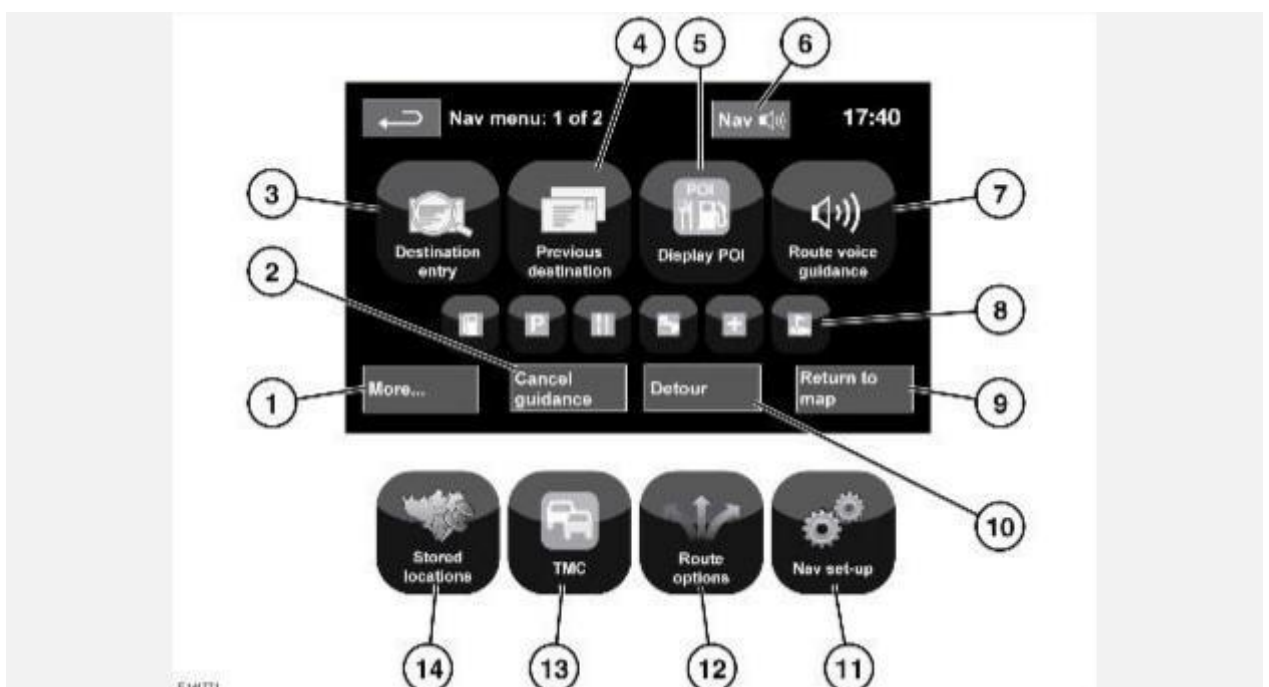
4
5
6
Nav menu: 1 of 2
Nav
17:40
3
Destination entry
Previous destination
POI
Display POI
Route voice guidance
7
2
P
8
1
More...
Cancel guidance
Detour
Return to map
9
10
Stored locations
TMC
Route options
Nav set-up
14
13
12
11
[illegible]